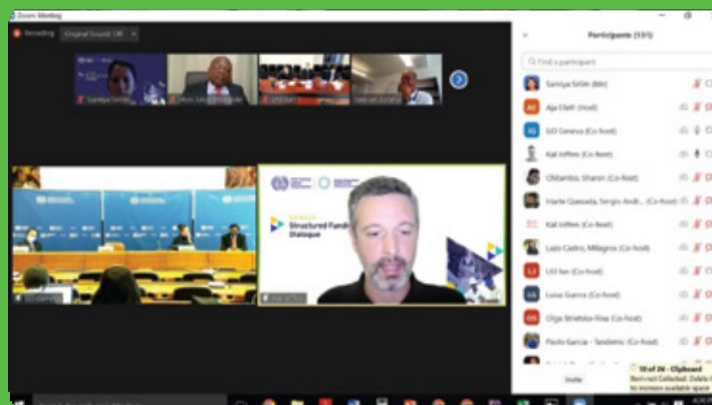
Zoom Meeting

Recording

Original Sound: Off

Participants (131)

Find a participant

Samiya Sirih (Me)

Aja Eliett (Host)

GO Geneva (Co-host)

Kai Ioffres (Co-host)

Chitambo, Sharon (Co-host)

Iriarte Quesada, Sergio Andr... (Co-host)

Kai Ioffres (Co-host)

Lazo Castro, Milagros (Co-host)

LIU Jian (Co-host)

Luisa Guerra (Co-host)

Olga Strietska-Ilina (Co-host)

Paolo Garcia - Sandeira (Co-host)

Structured Funding Dialogue

Invite

10 of 20 - Clipboard

Item not Collected: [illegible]

to increase available space

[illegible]